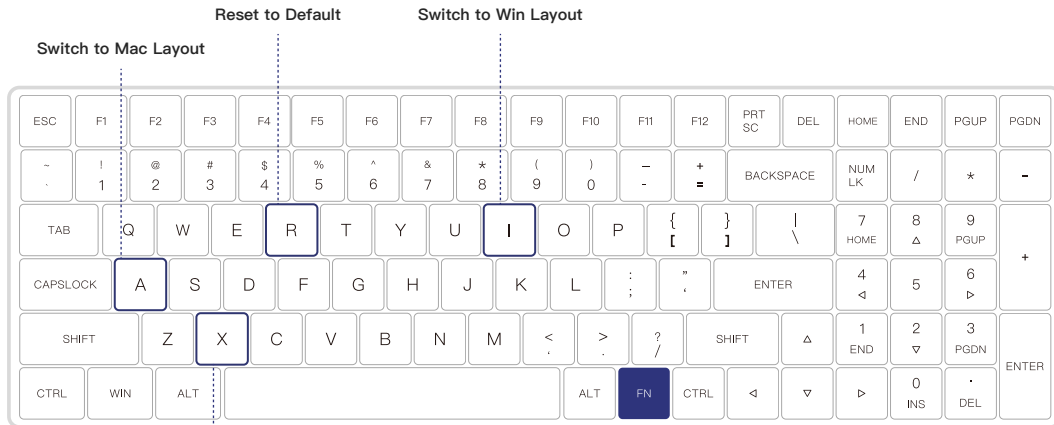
Reset to Default

Switch to Win Layout

Switch to Mac Layout

| ESC | F1 | F2 | F3 | F4 | F5 | F6 | F7 | F8 | F9 | F10 | F11 | F12 | PRT SC | DEL | HOME | END | PGUP | PGDN |
|---|---|---|---|---|---|---|---|---|---|---|---|---|---|---|---|---|---|---|
| ~ \` | ! 1 | @ 2 | # 3 | \$ 4 | % 5 | ^ 6 | & 7 | * 8 | ( 9 | ) 0 | _ - | + = | BACKSPACE | | NUM LK | / | * | - |
| TAB | Q | W | E | R | T | Y | U | I | O | P | { [ | } ] | \| \ | | 7 HOME | 8 △ | 9 PGUP | + |
| CAPSLOCK | A | S | D | F | G | H | J | K | L | : ; | " ' | ENTER | | | 4 ◁ | 5 | 6 ▷ | |
| SHIFT | Z | X | C | V | B | N | M | < , | > . | ? / | SHIFT | △ | | | 1 END | 2 ▽ | 3 PGDN | ENTER |
| CTRL | WIN | ALT | | ALT | FN | CTRL | ◁ | ▽ | ▷ | | | | | | 0 INS | . DEL | | |